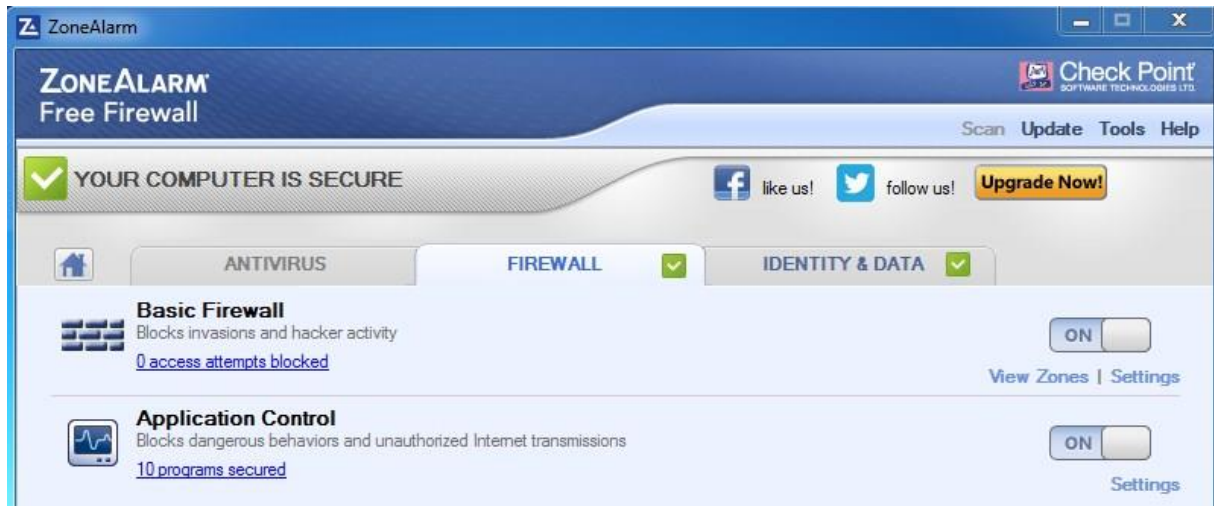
ZoneAlarm

ZONEALARM
Free Firewall

Check Point
SOFTWARE TECHNOLOGIES LTD.

Scan Update Tools Help

YOUR COMPUTER IS SECURE

like us! follow us! Upgrade Now!

ANTIVIRUS FIREWALL IDENTITY & DATA

Basic Firewall
Blocks invasions and hacker activity
0 access attempts blocked

ON

View Zones | Settings

Application Control
Blocks dangerous behaviors and unauthorized Internet transmissions
10 programs secured

ON

Settings